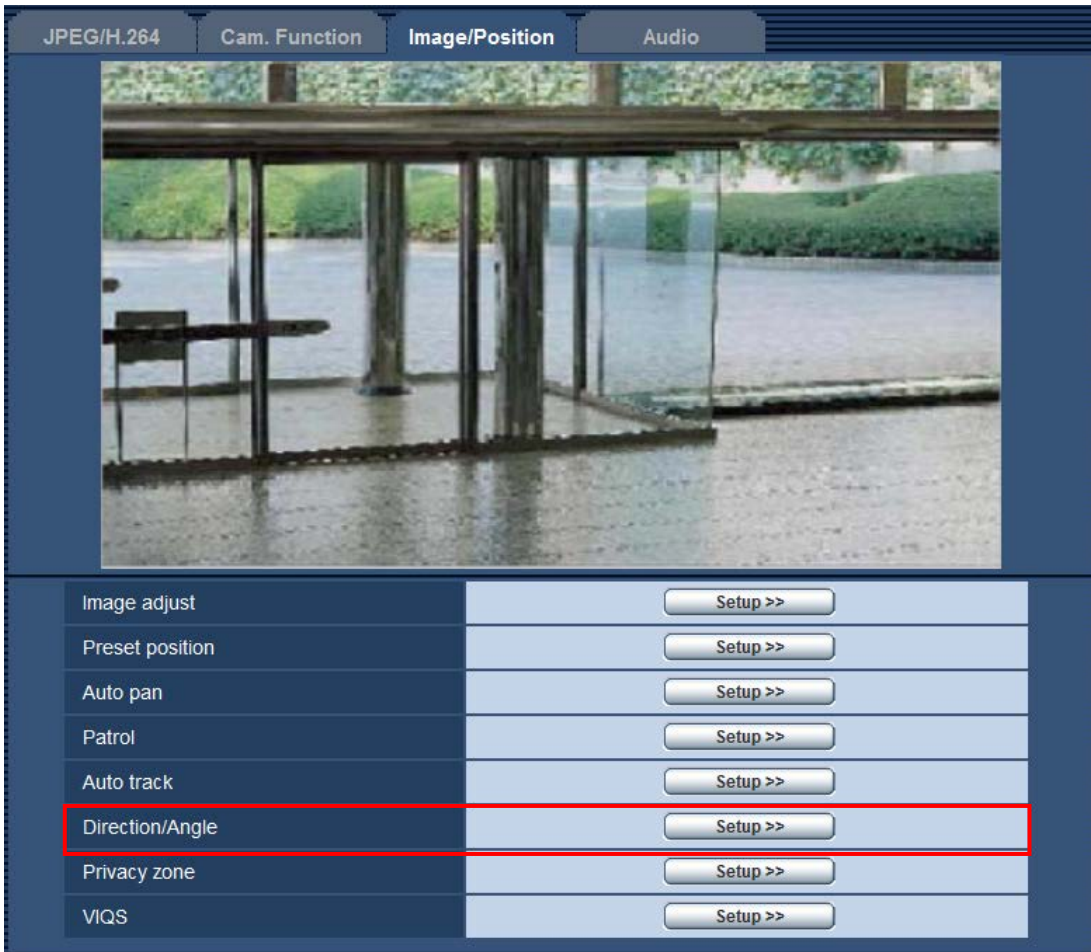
JPEG/H.264 Cam. Function Image/Position Audio

| | |
|---|---|
| Image adjust | Setup >> |
| Preset position | Setup >> |
| Auto pan | Setup >> |
| Patrol | Setup >> |
| Auto track | Setup >> |
| Direction/Angle | Setup >> |
| Privacy zone | Setup >> |
| VIQS | Setup >> |